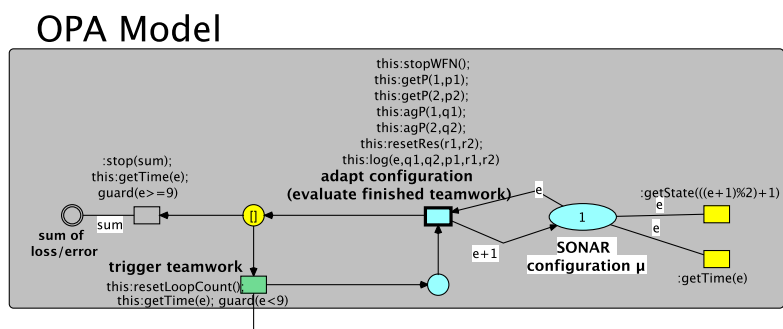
OPA Model

this:stopWFN();
this:getP(1,p1);
this:getP(2,p2);
this:agP(1,q1);
this:agP(2,q2);
this:resetRes(r1,r2);
this:log(e,q1,q2,p1,r1,r2)
adapt configuration
(evaluate finished teamwork)

:stop(sum);
this:getTime(e);
guard(e>=9)

sum
sum of loss/error
[]
e
1
e+1
:getState(((e+1)%2)+1)
e
e
SONAR configuration μ
:getTime(e)

trigger teamwork
this:resetLoopCount();
this:getTime(e); guard(e<9)